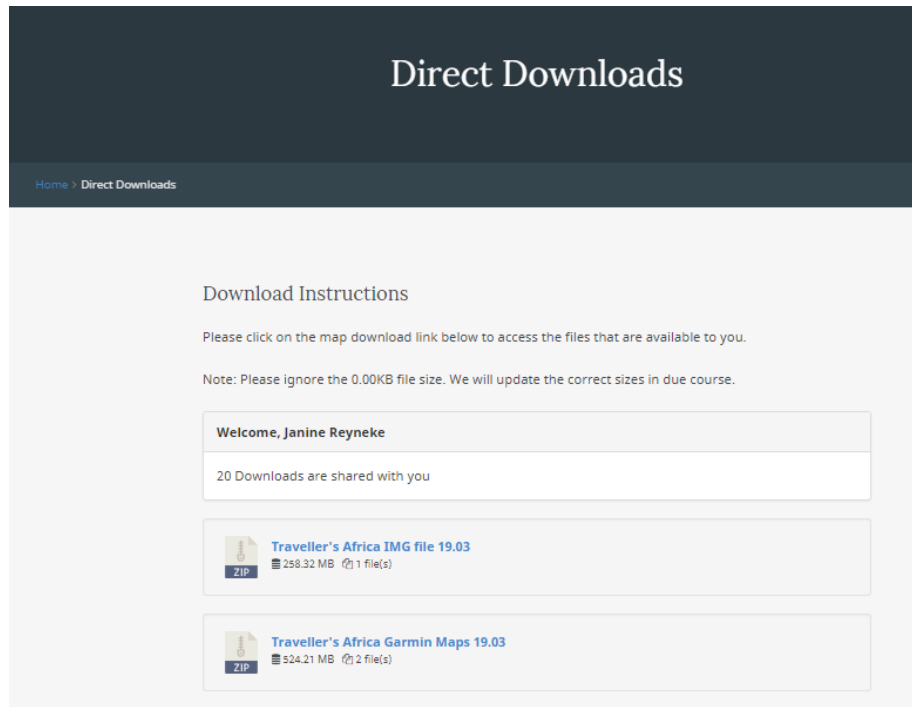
Direct Downloads

Home > Direct Downloads

Download Instructions

Please click on the map download link below to access the files that are available to you.

Note: Please ignore the 0.00KB file size. We will update the correct sizes in due course.

Welcome, Janine Reyneke

20 Downloads are shared with you

ZIP
Traveller's Africa IMG file 19.03
258.32 MB 1 file(s)

ZIP
Traveller's Africa Garmin Maps 19.03
524.21 MB 2 file(s)